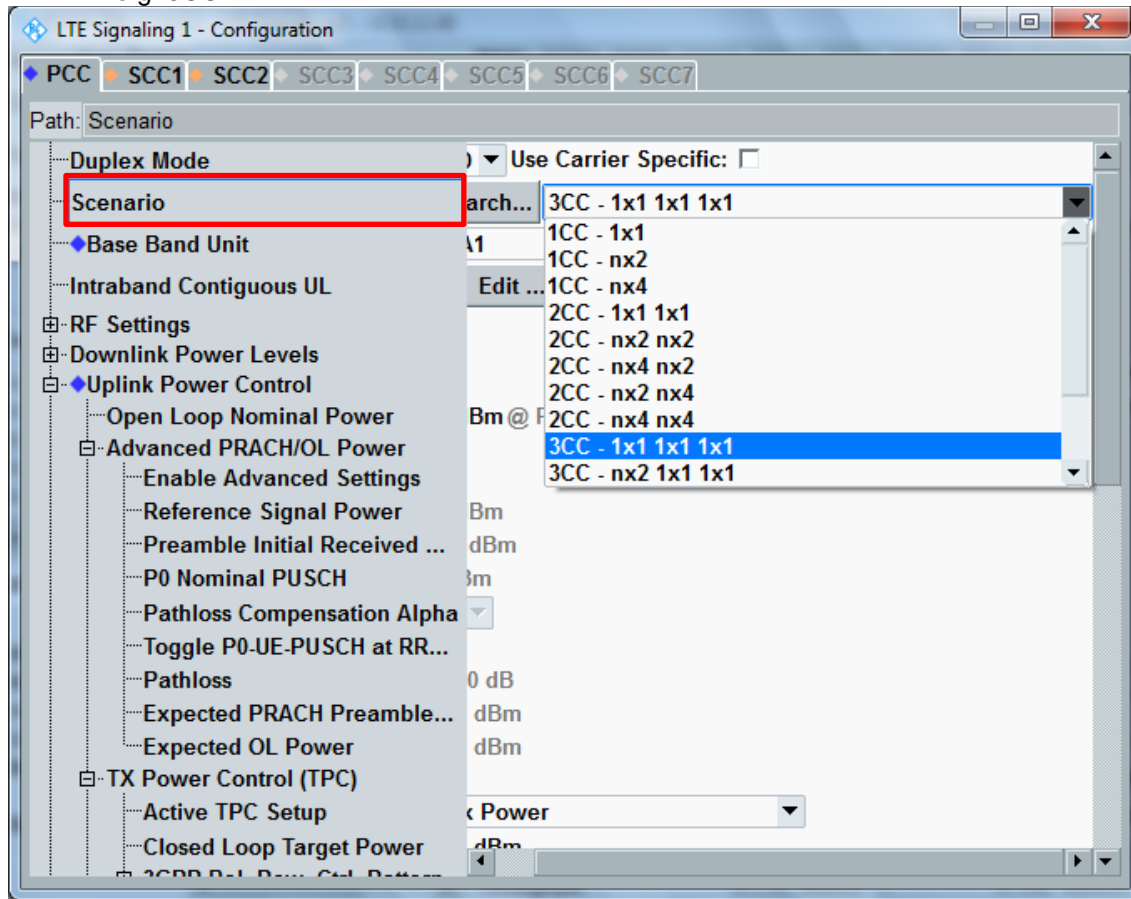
LTE Signaling 1 - Configuration

PCC SCC1 SCC2 SCC3 SCC4 SCC5 SCC6 SCC7

Path: Scenario

Duplex Mode
Scenario
Base Band Unit
Intraband Contiguous UL
RF Settings
Downlink Power Levels
Uplink Power Control
Open Loop Nominal Power
Advanced PRACH/OL Power
Enable Advanced Settings
Reference Signal Power
Preamble Initial Received ...
P0 Nominal PUSCH
Pathloss Compensation Alpha
Toggle P0-UE-PUSCH at RR...
Pathloss
Expected PRACH Preamble...
Expected OL Power
TX Power Control (TPC)
Active TPC Setup
Closed Loop Target Power
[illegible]

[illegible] Use Carrier Specific:
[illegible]arch...
3CC - 1x1 1x1 1x1
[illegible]1
Edit ...
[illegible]Bm @ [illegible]
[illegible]Bm
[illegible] dBm
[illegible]m
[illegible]0 dB
dBm
dBm
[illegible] Power
dBm

1CC - 1x1
1CC - nx2
1CC - nx4
2CC - 1x1 1x1
2CC - nx2 nx2
2CC - nx4 nx2
2CC - nx2 nx4
2CC - nx4 nx4
3CC - 1x1 1x1 1x1
3CC - nx2 1x1 1x1